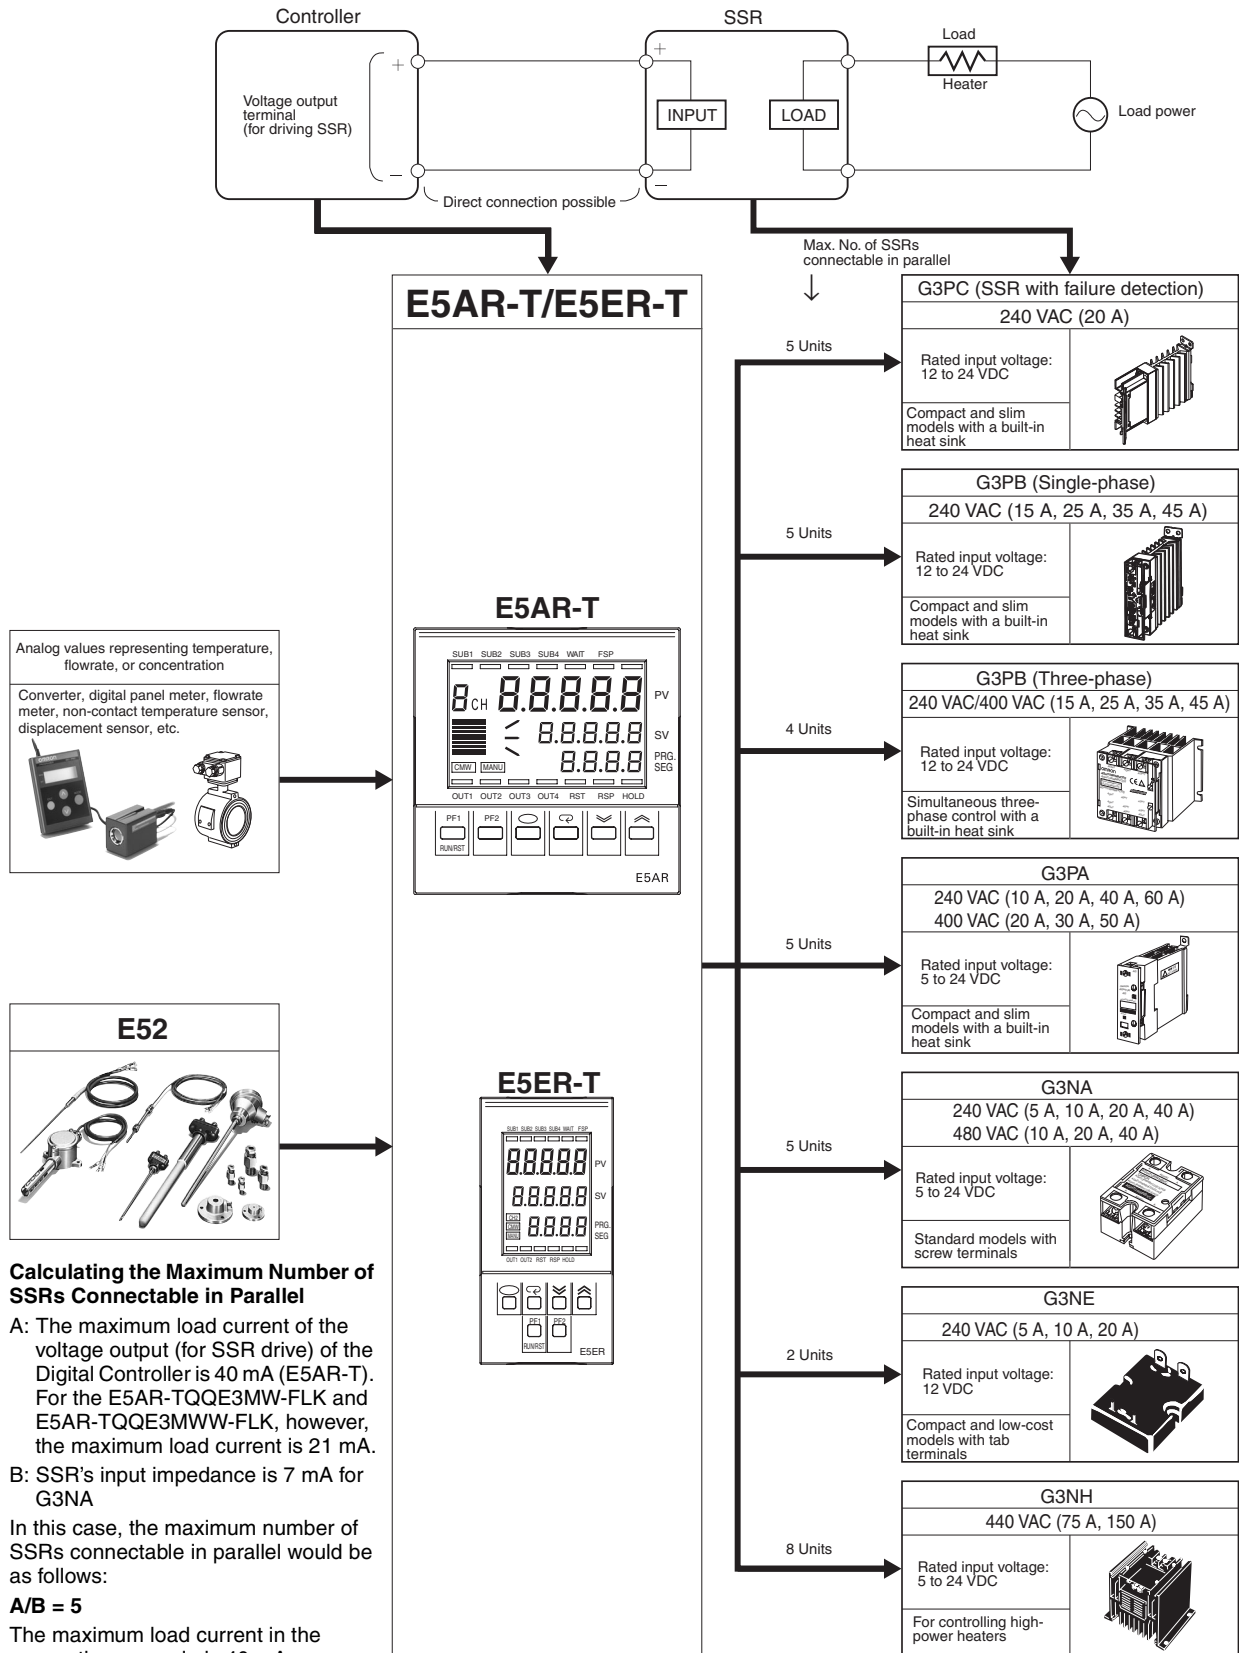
Controller

Voltage output terminal (for driving SSR)

+

–

Direct connection possible

SSR

+

–

INPUT

LOAD

Load

Heater

Load power

Max. No. of SSRs connectable in parallel

E5AR-T/E5ER-T

G3PC (SSR with failure detection)

240 VAC (20 A)

5 Units

Rated input voltage: 12 to 24 VDC

Compact and slim models with a built-in heat sink

G3PB (Single-phase)

240 VAC (15 A, 25 A, 35 A, 45 A)

5 Units

Rated input voltage: 12 to 24 VDC

Compact and slim models with a built-in heat sink

E5AR-T

SUB1 SUB2 SUB3 SUB4 WAIT FSP

8 CH 8.8.8.8.8 PV

8.8.8.8.8 SV

8.8.8.8 PRG. SEG

CMW MANU

OUT1 OUT2 OUT3 OUT4 RST RSP HOLD

PF1 PF2

RUN/RST

E5AR

G3PB (Three-phase)

240 VAC/400 VAC (15 A, 25 A, 35 A, 45 A)

4 Units

Rated input voltage: 12 to 24 VDC

Simultaneous three-phase control with a built-in heat sink

Analog values representing temperature, flowrate, or concentration

Converter, digital panel meter, flowrate meter, non-contact temperature sensor, displacement sensor, etc.

G3PA

240 VAC (10 A, 20 A, 40 A, 60 A)
400 VAC (20 A, 30 A, 50 A)

5 Units

Rated input voltage: 5 to 24 VDC

Compact and slim models with a built-in heat sink

E52

E5ER-T

SUB1 SUB2 SUB3 SUB4 WAIT FSP

8.8.8.8.8 PV

8.8.8.8.8 SV

8.8.8.8 PRG. SEG

CH CMW MANU

OUT1 OUT2 RST RSP HOLD

PF1 PF2

RUN/RST

E5ER

G3NA

240 VAC (5 A, 10 A, 20 A, 40 A)
480 VAC (10 A, 20 A, 40 A)

5 Units

Rated input voltage: 5 to 24 VDC

Standard models with screw terminals

**Calculating the Maximum Number of SSRs Connectable in Parallel**

A: The maximum load current of the voltage output (for SSR drive) of the Digital Controller is 40 mA (E5AR-T). For the E5AR-TQQE3MW-FLK and E5AR-TQQE3MWW-FLK, however, the maximum load current is 21 mA.

B: SSR's input impedance is 7 mA for G3NA

In this case, the maximum number of SSRs connectable in parallel would be as follows:

**A/B = 5**

The maximum load current in the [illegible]

G3NE

240 VAC (5 A, 10 A, 20 A)

2 Units

Rated input voltage: 12 VDC

Compact and low-cost models with tab terminals

G3NH

440 VAC (75 A, 150 A)

8 Units

Rated input voltage: 5 to 24 VDC

For controlling high-power heaters